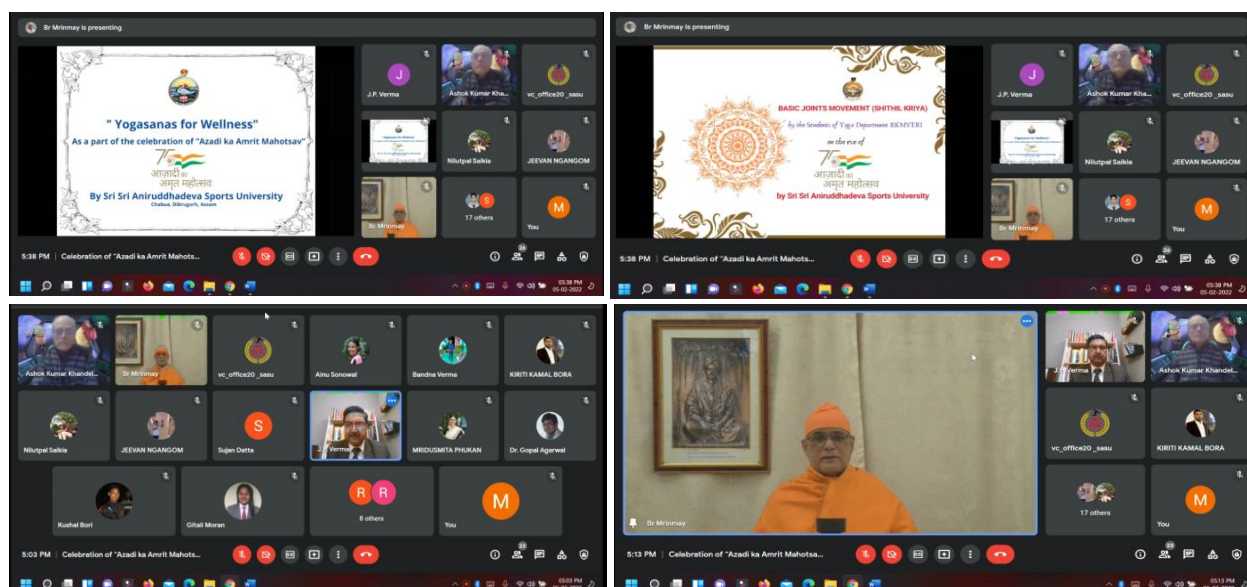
Br Mrinmay is presenting

" Yogasanas for Wellness"
As a part of the celebration of "Azadi ka Amrit Mahotsav"
75
आज़ादी का अमृत महोत्सव
By Sri Sri Aniruddhadeva Sports University
Chabua, Dibrugarh, Assam

J.P. Verma
Ashok Kumar Kha...
vc_office20 _sasu
Nilutpal Saikia
JEEVAN NGANGOM
Br Mrinmay
17 others
You

5:38 PM | Celebration of "Azadi ka Amrit Mahots...
26
05:38 PM
05-02-2022

Br Mrinmay is presenting

BASIC JOINTS MOVEMENT (SHITHIL KRIYA)
by the Students of Yoga Department RKMVERI
on the eve of
75
आज़ादी का अमृत महोत्सव
by Sri Sri Aniruddhadeva Sports University

J.P. Verma
Ashok Kumar Kha...
vc_office20 _sasu
Nilutpal Saikia
JEEVAN NGANGOM
Br Mrinmay
17 others
You

5:38 PM | Celebration of "Azadi ka Amrit Mahots...
26
05:38 PM
05-02-2022

Ashok Kumar Khandel...
Br Mrinmay
vc_office20 _sasu
Ainu Sonowal
Bandna Verma
KIRITI KAMAL BORA
Nilutpal Saikia
JEEVAN NGANGOM
Sujan Datta
J.P. Verma
MRIDUSMITA PHUKAN
Dr. Gopal Agarwal
Kushal Bori
Gitali Moran
8 others
You

5:03 PM | Celebration of "Azadi ka Amrit Mahots...
23
05:03 PM

Br Mrinmay
J.P. Verma
Ashok Kumar Khandel...
vc_office20 _sasu
KIRITI KAMAL BORA
17 others
You

5:13 PM | Celebration of "Azadi ka Amrit Mahotsa...
23
05:13 PM